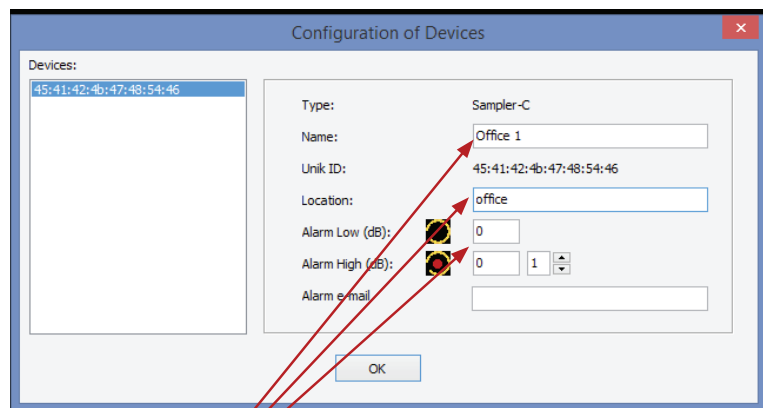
Configuration of Devices

Devices:

45:41:42:4b:47:48:54:46

Type: Sampler-C

Name: Office 1

Unik ID: 45:41:42:4b:47:48:54:46

Location: office

Alarm Low (dB): 0

Alarm High (dB): 0 1

Alarm e-mail

OK